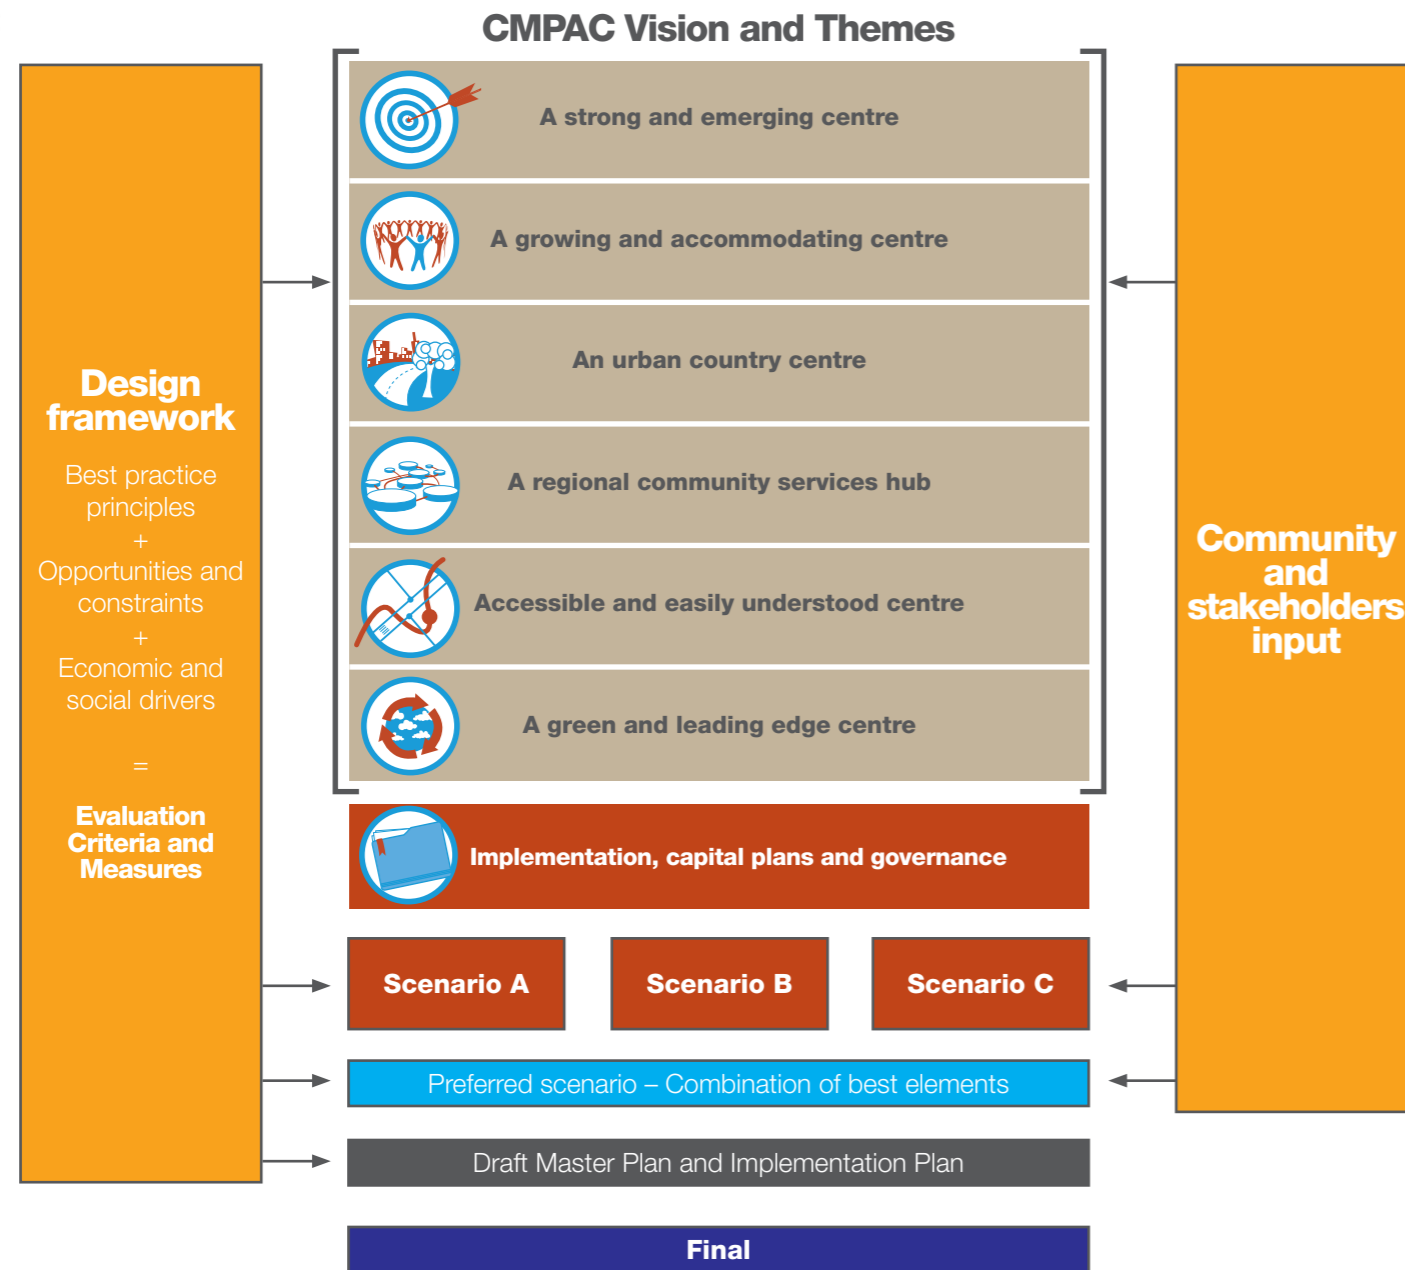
CMPAC Vision and Themes

Design framework

Best practice principles
+
Opportunities and constraints
+
Economic and social drivers
=
Evaluation Criteria and Measures

A strong and emerging centre

A growing and accommodating centre

An urban country centre

A regional community services hub

Accessible and easily understood centre

A green and leading edge centre

Implementation, capital plans and governance

Community and stakeholders input

Scenario A

Scenario B

Scenario C

Preferred scenario – Combination of best elements

Draft Master Plan and Implementation Plan

Final